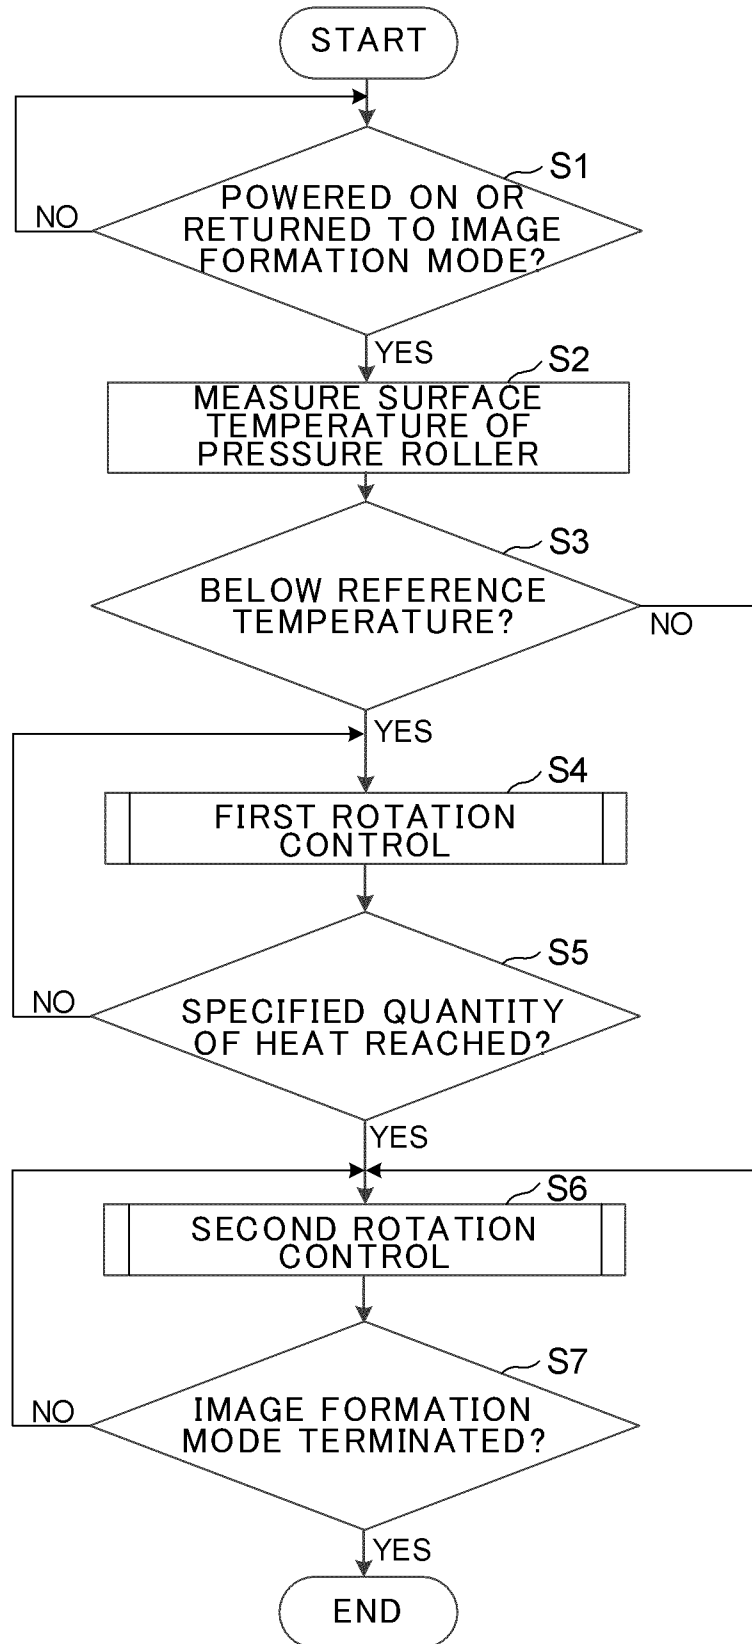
START

S1

POWERED ON OR RETURNED TO IMAGE FORMATION MODE?

NO

YES

S2

MEASURE SURFACE TEMPERATURE OF PRESSURE ROLLER

S3

BELOW REFERENCE TEMPERATURE?

NO

YES

S4

FIRST ROTATION CONTROL

S5

SPECIFIED QUANTITY OF HEAT REACHED?

NO

YES

S6

SECOND ROTATION CONTROL

S7

IMAGE FORMATION MODE TERMINATED?

NO

YES

END